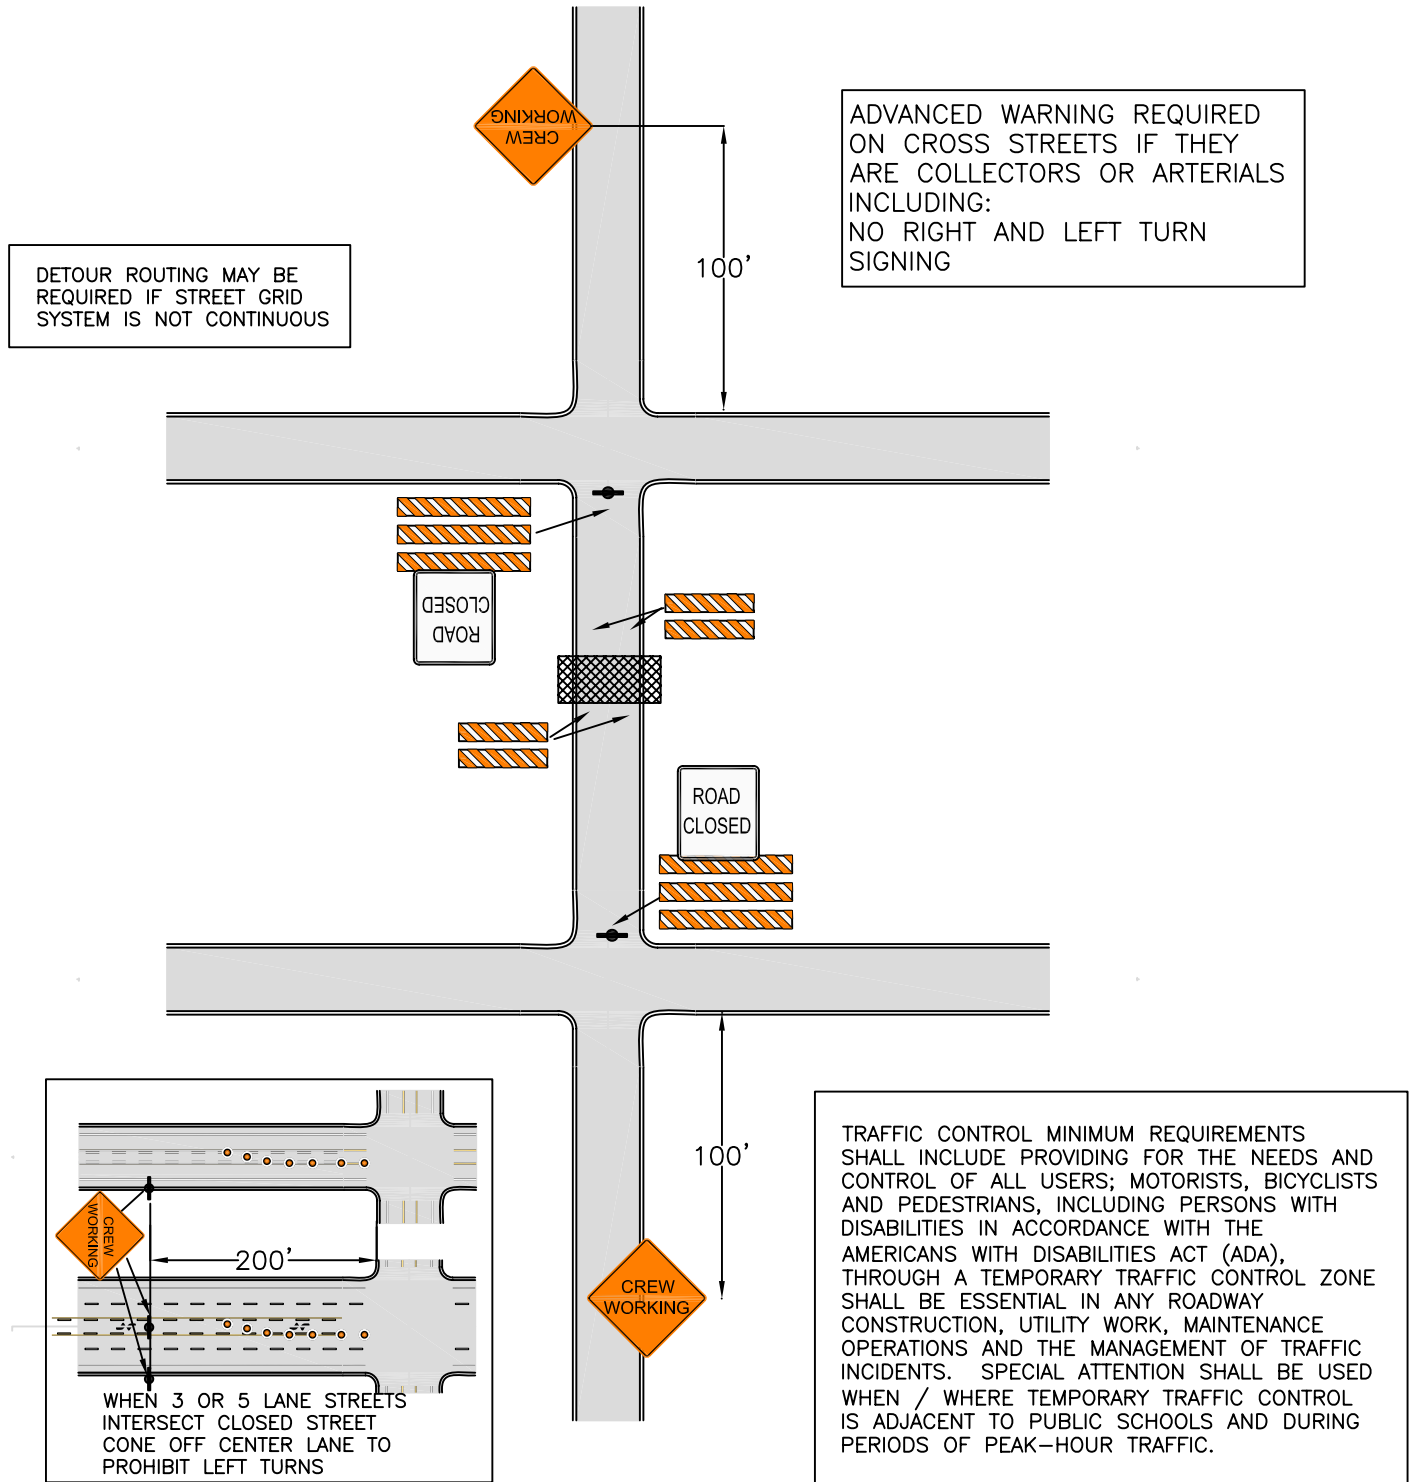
CREW WORKING

ADVANCED WARNING REQUIRED ON CROSS STREETS IF THEY ARE COLLECTORS OR ARTERIALS INCLUDING:
NO RIGHT AND LEFT TURN SIGNING

100'

DETOUR ROUTING MAY BE REQUIRED IF STREET GRID SYSTEM IS NOT CONTINUOUS

ROAD CLOSED

ROAD CLOSED

100'

CREW WORKING

200'

CREW WORKING

WHEN 3 OR 5 LANE STREETS INTERSECT CLOSED STREET CONE OFF CENTER LANE TO PROHIBIT LEFT TURNS

TRAFFIC CONTROL MINIMUM REQUIREMENTS SHALL INCLUDE PROVIDING FOR THE NEEDS AND CONTROL OF ALL USERS; MOTORISTS, BICYCLISTS AND PEDESTRIANS, INCLUDING PERSONS WITH DISABILITIES IN ACCORDANCE WITH THE AMERICANS WITH DISABILITIES ACT (ADA), THROUGH A TEMPORARY TRAFFIC CONTROL ZONE SHALL BE ESSENTIAL IN ANY ROADWAY CONSTRUCTION, UTILITY WORK, MAINTENANCE OPERATIONS AND THE MANAGEMENT OF TRAFFIC INCIDENTS. SPECIAL ATTENTION SHALL BE USED WHEN / WHERE TEMPORARY TRAFFIC CONTROL IS ADJACENT TO PUBLIC SCHOOLS AND DURING PERIODS OF PEAK—HOUR TRAFFIC.